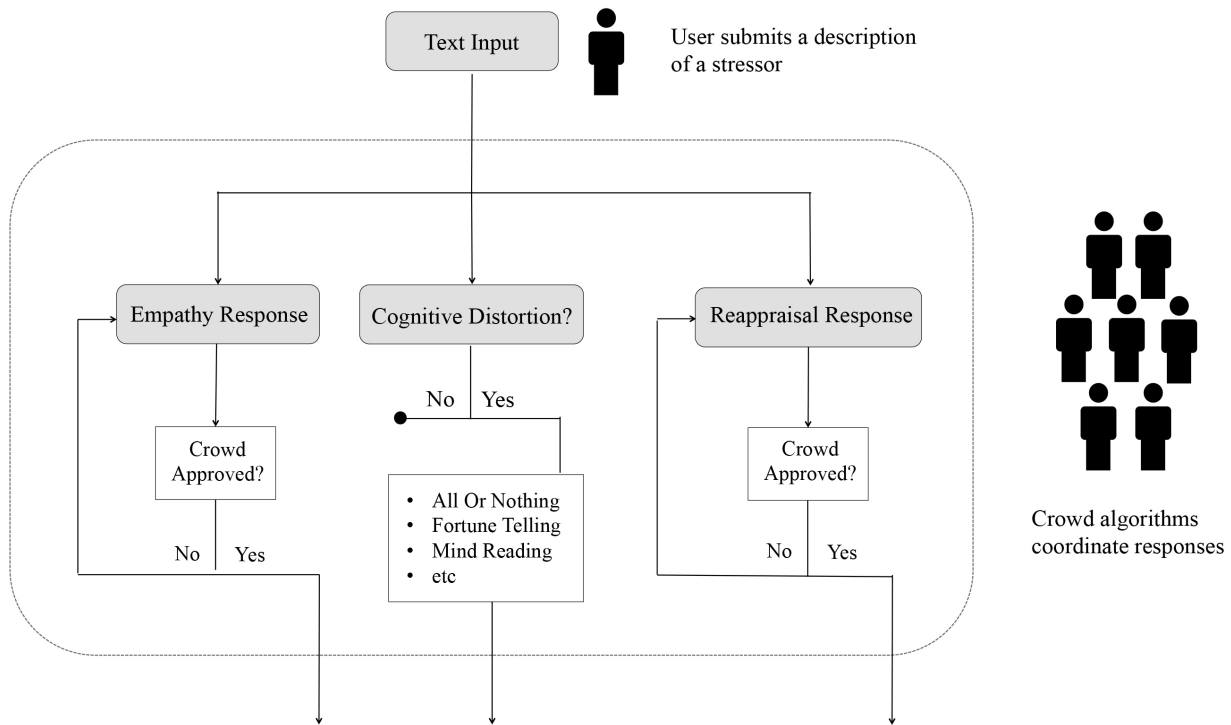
Text Input

User submits a description of a stressor

Empathy Response

Cognitive Distortion?

Reappraisal Response

No Yes

Crowd Approved?

Crowd Approved?

- All Or Nothing
- Fortune Telling
- Mind Reading
- etc

No Yes

No Yes

Crowd algorithms coordinate responses